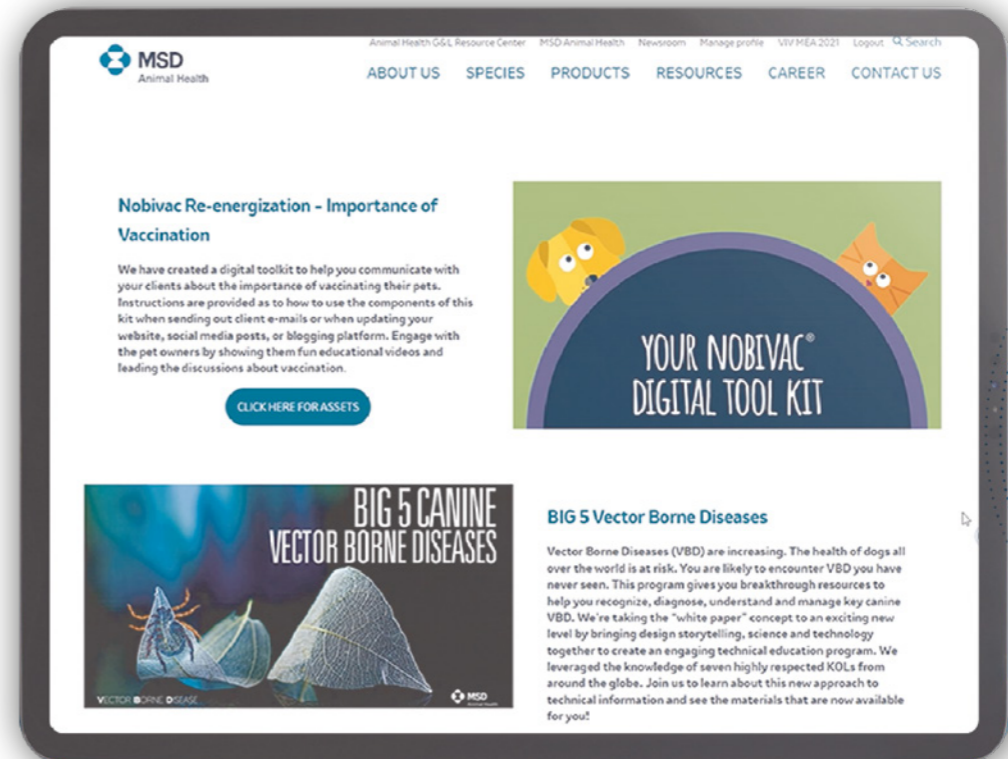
MSD
Animal Health

Animal Health G&L Resource Center MSD Animal Health Newsroom Manage profile VIV MEA 2021 Logout Search

ABOUT US SPECIES PRODUCTS RESOURCES CAREER CONTACT US

Nobivac Re-energization - Importance of Vaccination

We have created a digital toolkit to help you communicate with your clients about the importance of vaccinating their pets. Instructions are provided as to how to use the components of this kit when sending out client e-mails or when updating your website, social media posts, or blogging platform. Engage with the pet owners by showing them fun educational videos and leading the discussions about vaccination.

CLICK HERE FOR ASSETS

YOUR NOBIVAC® DIGITAL TOOL KIT

BIG 5 CANINE VECTOR BORNE DISEASES

VECTOR BORNE DISEASE

MSD Animal Health

BIG 5 Vector Borne Diseases

Vector Borne Diseases (VBD) are increasing. The health of dogs all over the world is at risk. You are likely to encounter VBD you have never seen. This program gives you breakthrough resources to help you recognize, diagnose, understand and manage key canine VBD. We're taking the "white paper" concept to an exciting new level by bringing design storytelling, science and technology together to create an engaging technical education program. We leveraged the knowledge of seven highly respected KOLs from around the globe. Join us to learn about this new approach to technical information and see the materials that are now available for you!